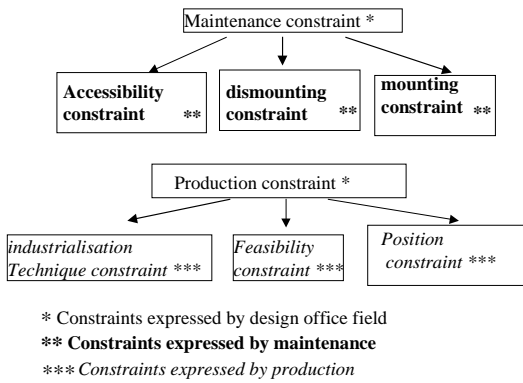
Maintenance constraint *

Accessibility constraint **

dismounting constraint **

mounting constraint **

Production constraint *

industrialisation Technique constraint ***

Feasibility constraint ***

Position constraint ***

* Constraints expressed by design office field

** Constraints expressed by maintenance

*** Constraints expressed by production